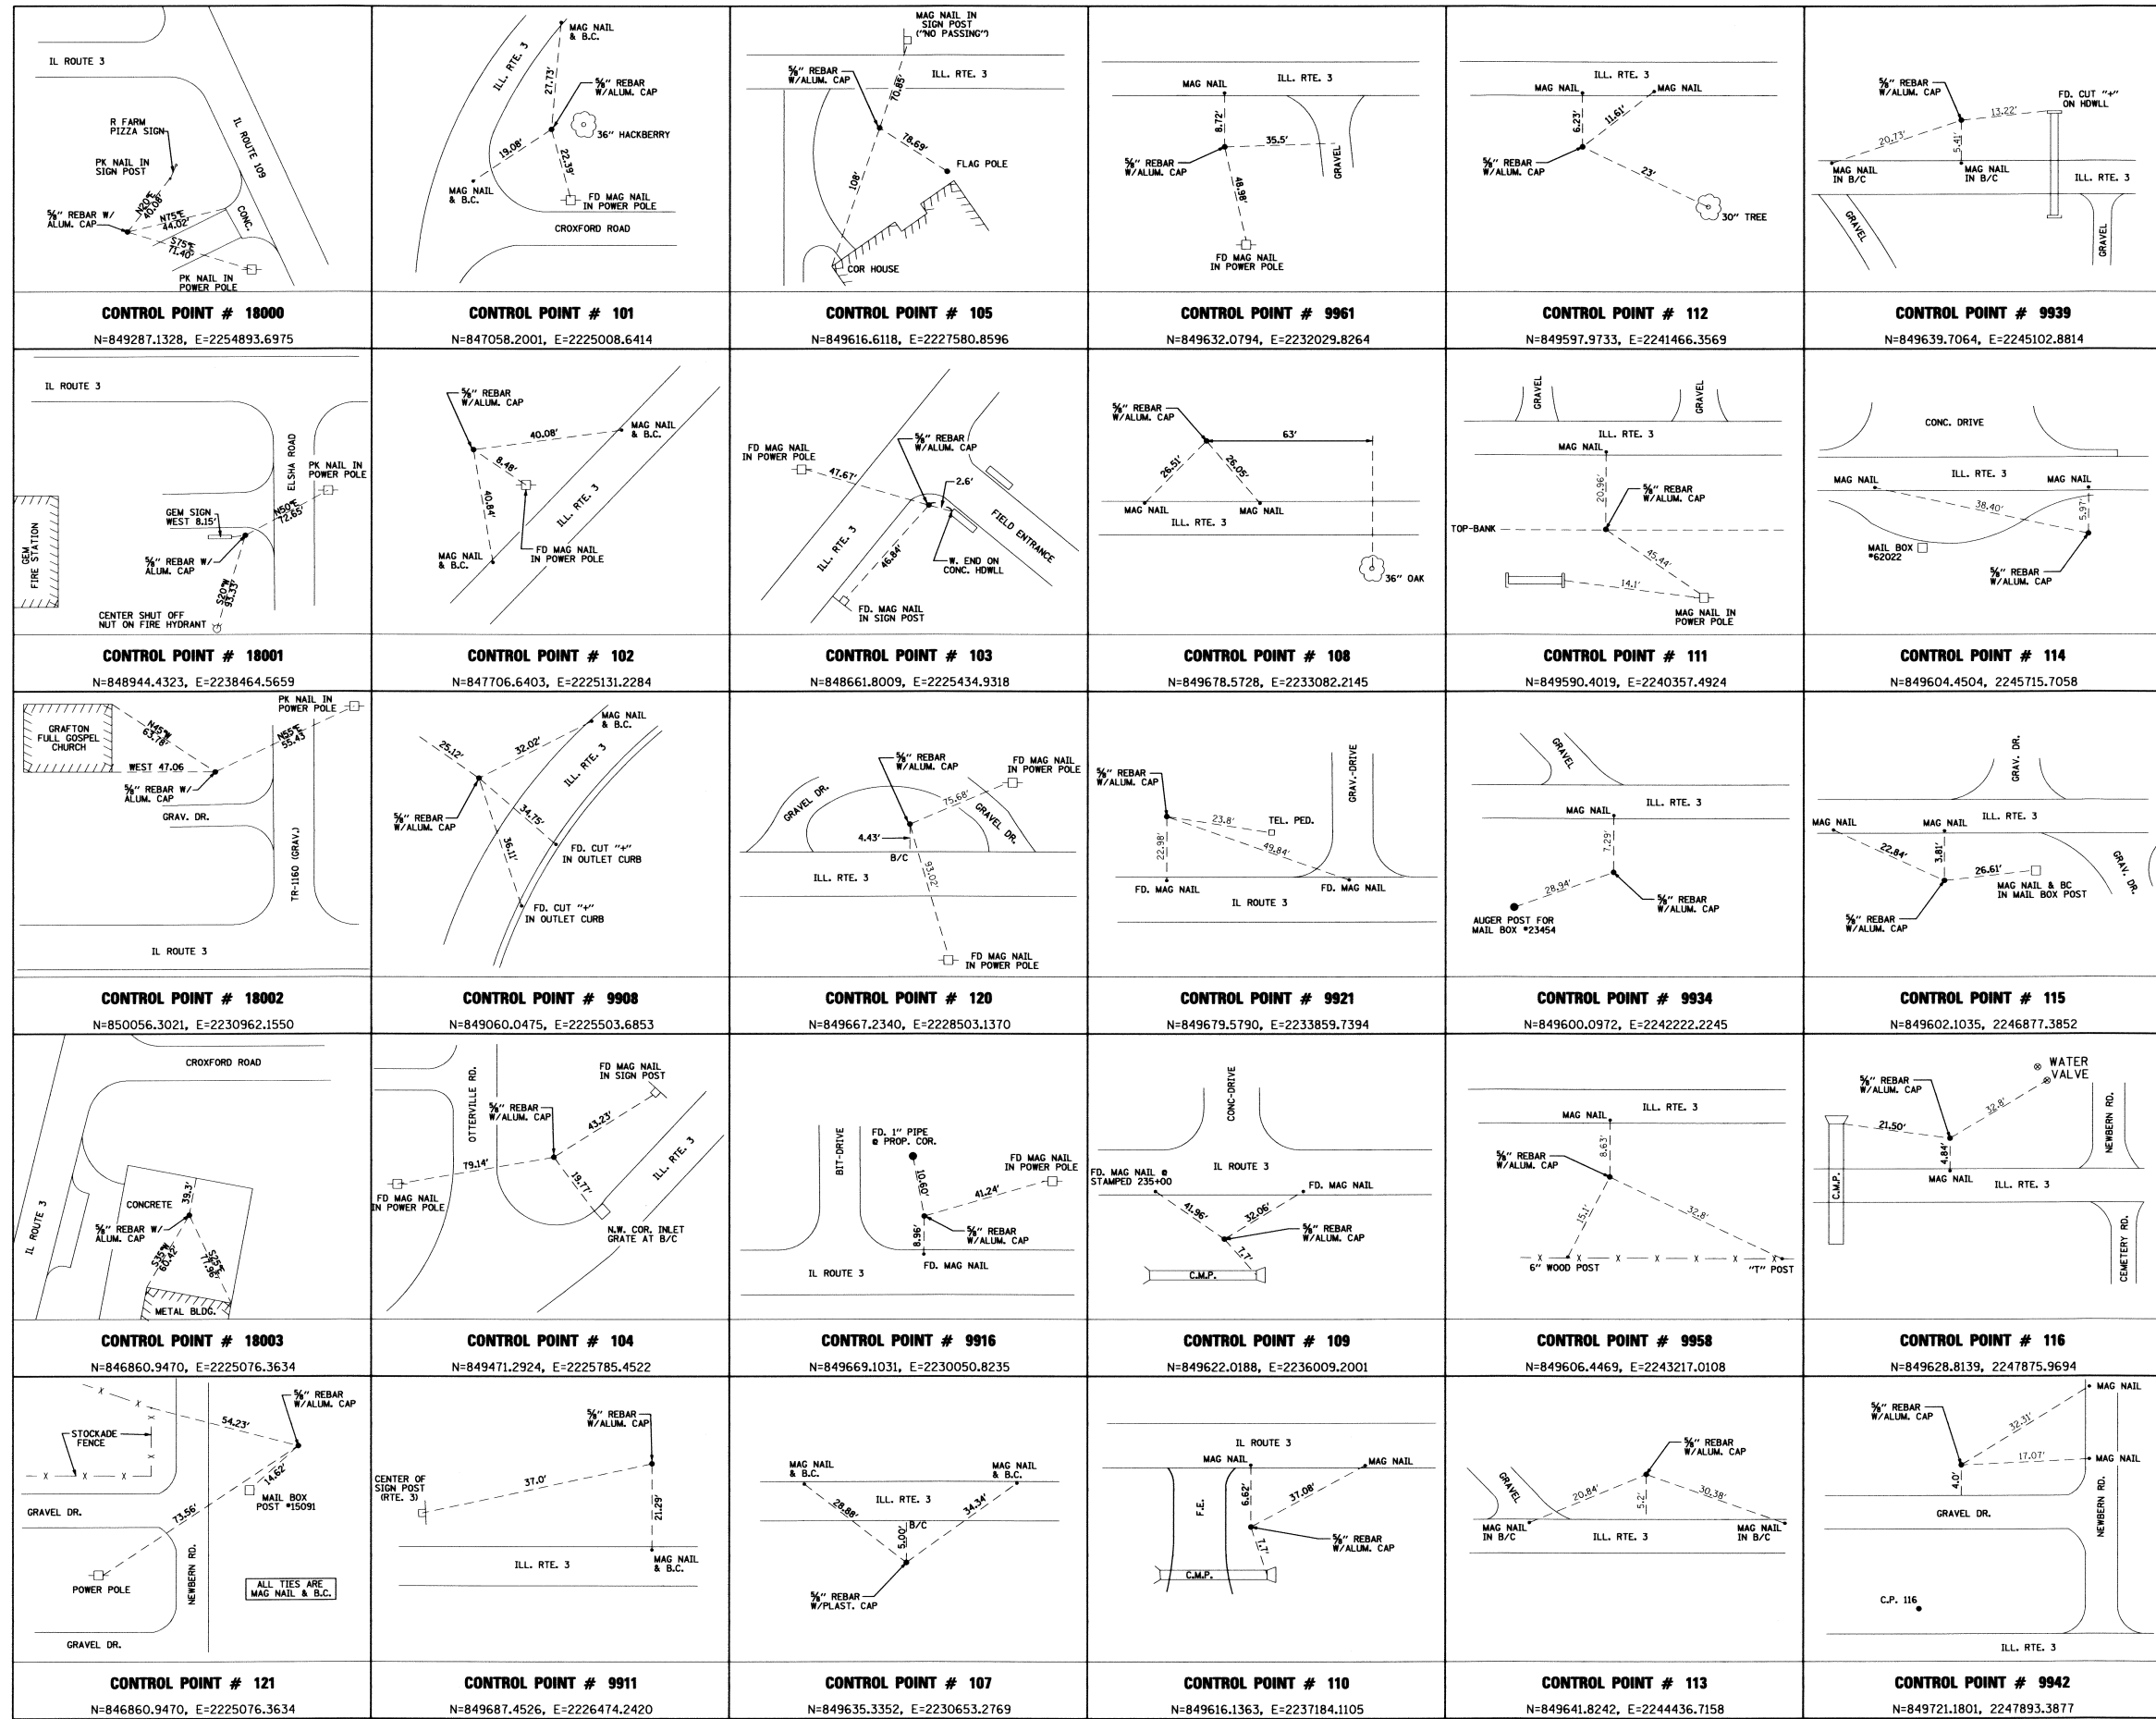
IL ROUTE 3
IL ROUTE 109
R FARM PIZZA SIGN
PK NAIL IN SIGN POST
N20°E 40.08'
N75°E 44.02'
S75°E 71.40'
⅝" REBAR W/ ALUM. CAP
CONC.
PK NAIL IN POWER POLE

CONTROL POINT # 18000
N=849287.1328, E=2254893.6975

ILL. RTE. 3
MAG NAIL & B.C.
27.73'
⅝" REBAR W/ALUM. CAP
36" HACKBERRY
19.08'
22.39'
MAG NAIL & B.C.
FD MAG NAIL IN POWER POLE
CROXFORD ROAD

CONTROL POINT # 101
N=847058.2001, E=2225008.6414

MAG NAIL IN SIGN POST ("NO PASSING")
⅝" REBAR W/ALUM. CAP
ILL. RTE. 3
70.85'
78.69'
FLAG POLE
108'
COR HOUSE

CONTROL POINT # 105
N=849616.6118, E=2227580.8596

MAG NAIL
ILL. RTE. 3
8.72'
35.5'
⅝" REBAR W/ALUM. CAP
GRAVEL
48.98'
FD MAG NAIL IN POWER POLE

CONTROL POINT # 9961
N=849632.0794, E=2232029.8264

ILL. RTE. 3
MAG NAIL
MAG NAIL
6.23'
11.61'
⅝" REBAR W/ALUM. CAP
23'
30" TREE

CONTROL POINT # 112
N=849597.9733, E=2241466.3569

⅝" REBAR W/ALUM. CAP
FD. CUT "+" ON HDWLL
13.22'
20.73'
5.41'
MAG NAIL IN B/C
MAG NAIL IN B/C
ILL. RTE. 3
GRAVEL
GRAVEL

CONTROL POINT # 9939
N=849639.7064, E=2245102.8814

IL ROUTE 3
ELSHA ROAD
PK NAIL IN POWER POLE
GEM SIGN WEST 8.15'
N50°E 72.65'
GEM FIRE STATION
⅝" REBAR W/ ALUM. CAP
S20°W 93.33'
CENTER SHUT OFF NUT ON FIRE HYDRANT

CONTROL POINT # 18001
N=848944.4323, E=2238464.5659

⅝" REBAR W/ALUM. CAP
40.08'
MAG NAIL & B.C.
8.48'
40.84'
ILL. RTE. 3
MAG NAIL & B.C.
FD MAG NAIL IN POWER POLE

CONTROL POINT # 102
N=847706.6403, E=2225131.2284

FD MAG NAIL IN POWER POLE
⅝" REBAR W/ALUM. CAP
47.67'
2.6'
FIELD ENTRANCE
ILL. RTE. 3
46.84'
W. END ON CONC. HDWLL
FD. MAG NAIL IN SIGN POST

CONTROL POINT # 103
N=848661.8009, E=2225434.9318

⅝" REBAR W/ALUM. CAP
63'
26.51'
26.05'
MAG NAIL
MAG NAIL
ILL. RTE. 3
36" OAK

CONTROL POINT # 108
N=849678.5728, E=2233082.2145

GRAVEL
GRAVEL
ILL. RTE. 3
MAG NAIL
20.96'
⅝" REBAR W/ALUM. CAP
TOP-BANK
45.44'
14.1'
MAG NAIL IN POWER POLE

CONTROL POINT # 111
N=849590.4019, E=2240357.4924

CONC. DRIVE
ILL. RTE. 3
MAG NAIL
MAG NAIL
38.40'
5.97'
MAIL BOX #62022
⅝" REBAR W/ALUM. CAP

CONTROL POINT # 114
N=849604.4504, 2245715.7058

GRAFTON FULL GOSPEL CHURCH
N45°W 63.78'
PK NAIL IN POWER POLE
N55°E 55.43'
WEST 47.06
⅝" REBAR W/ ALUM. CAP
GRAV. DR.
TR-1160 (GRAV.)
IL ROUTE 3

CONTROL POINT # 18002
N=850056.3021, E=2230962.1550

MAG NAIL & B.C.
25.12'
32.02'
ILL. RTE. 3
⅝" REBAR W/ALUM. CAP
34.75'
36.11'
FD. CUT "+" IN OUTLET CURB
FD. CUT "+" IN OUTLET CURB

CONTROL POINT # 9908
N=849060.0475, E=2225503.6853

⅝" REBAR W/ALUM. CAP
FD MAG NAIL IN POWER POLE
GRAVEL DR.
75.68'
GRAVEL DR.
4.43'
B/C
ILL. RTE. 3
93.02'
FD MAG NAIL IN POWER POLE

CONTROL POINT # 120
N=849667.2340, E=2228503.1370

⅝" REBAR W/ALUM. CAP
GRAV.-DRIVE
23.8'
TEL. PED.
22.98'
49.84'
FD. MAG NAIL
FD. MAG NAIL
IL ROUTE 3

CONTROL POINT # 9921
N=849679.5790, E=2233859.7394

GRAVEL
MAG NAIL
ILL. RTE. 3
7.29'
28.94'
⅝" REBAR W/ALUM. CAP
AUGER POST FOR MAIL BOX #23454

CONTROL POINT # 9934
N=849600.0972, E=2242222.2245

GRAV. DR.
MAG NAIL
MAG NAIL
ILL. RTE. 3
22.84'
3.81'
26.61'
GRAV. DR.
MAG NAIL & BC IN MAIL BOX POST
⅝" REBAR W/ALUM. CAP

CONTROL POINT # 115
N=849602.1035, 2246877.3852

CROXFORD ROAD
IL ROUTE 3
CONCRETE
39.3'
⅝" REBAR W/ ALUM. CAP
S35°W 60.42'
S25°E 77.98'
METAL BLDG.

CONTROL POINT # 18003
N=846860.9470, E=2225076.3634

OTTERVILLE RD.
FD MAG NAIL IN SIGN POST
⅝" REBAR W/ALUM. CAP
43.23'
79.14'
ILL. RTE. 3
19.77'
FD MAG NAIL IN POWER POLE
N.W. COR. INLET GRATE AT B/C

CONTROL POINT # 104
N=849471.2924, E=2225785.4522

BIT-DRIVE
FD. 1" PIPE @ PROP. COR.
FD MAG NAIL IN POWER POLE
10.69'
41.24'
8.96'
⅝" REBAR W/ALUM. CAP
IL ROUTE 3
FD. MAG NAIL

CONTROL POINT # 9916
N=849669.1031, E=2230050.8235

CONC-DRIVE
IL ROUTE 3
FD. MAG NAIL @ STAMPED 235+00
FD. MAG NAIL
41.96'
32.06'
⅝" REBAR W/ALUM. CAP
7.7'
C.M.P.

CONTROL POINT # 109
N=849622.0188, E=2236009.2001

MAG NAIL
ILL. RTE. 3
8.63'
⅝" REBAR W/ALUM. CAP
15.1'
32.8'
6" WOOD POST
"T" POST

CONTROL POINT # 9958
N=849606.4469, E=2243217.0108

⅝" REBAR W/ALUM. CAP
WATER VALVE
32.8'
21.50'
NEWBERN RD.
4.84'
C.M.P.
MAG NAIL
ILL. RTE. 3
CEMETERY RD.

CONTROL POINT # 116
N=849628.8139, 2247875.9694

⅝" REBAR W/ALUM. CAP
STOCKADE FENCE
54.23'
14.62'
MAIL BOX POST #15091
GRAVEL DR.
73.56'
NEWBERN RD.
POWER POLE
ALL TIES ARE MAG NAIL & B.C.
GRAVEL DR.

CONTROL POINT # 121
N=846860.9470, E=2225076.3634

⅝" REBAR W/ALUM. CAP
CENTER OF SIGN POST (RTE. 3)
37.0'
21.29'
ILL. RTE. 3
MAG NAIL & B.C.

CONTROL POINT # 9911
N=849687.4526, E=2226474.2420

MAG NAIL & B.C.
MAG NAIL & B.C.
ILL. RTE. 3
28.88'
34.34'
5.00'
B/C
⅝" REBAR W/PLAST. CAP

CONTROL POINT # 107
N=849635.3352, E=2230653.2769

IL ROUTE 3
MAG NAIL
MAG NAIL
6.62'
37.08'
F.E.
7.7'
⅝" REBAR W/ALUM. CAP
C.M.P.

CONTROL POINT # 110
N=849616.1363, E=2237184.1105

⅝" REBAR W/ALUM. CAP
GRAVEL
20.84'
5.2'
30.38'
MAG NAIL IN B/C
ILL. RTE. 3
MAG NAIL IN B/C

CONTROL POINT # 113
N=849641.8242, E=2244436.7158

MAG NAIL
⅝" REBAR W/ALUM. CAP
32.31'
17.07'
MAG NAIL
4.0'
NEWBERN RD.
GRAVEL DR.
C.P. 116
ILL. RTE. 3

CONTROL POINT # 9942
N=849721.1801, 2247893.3877